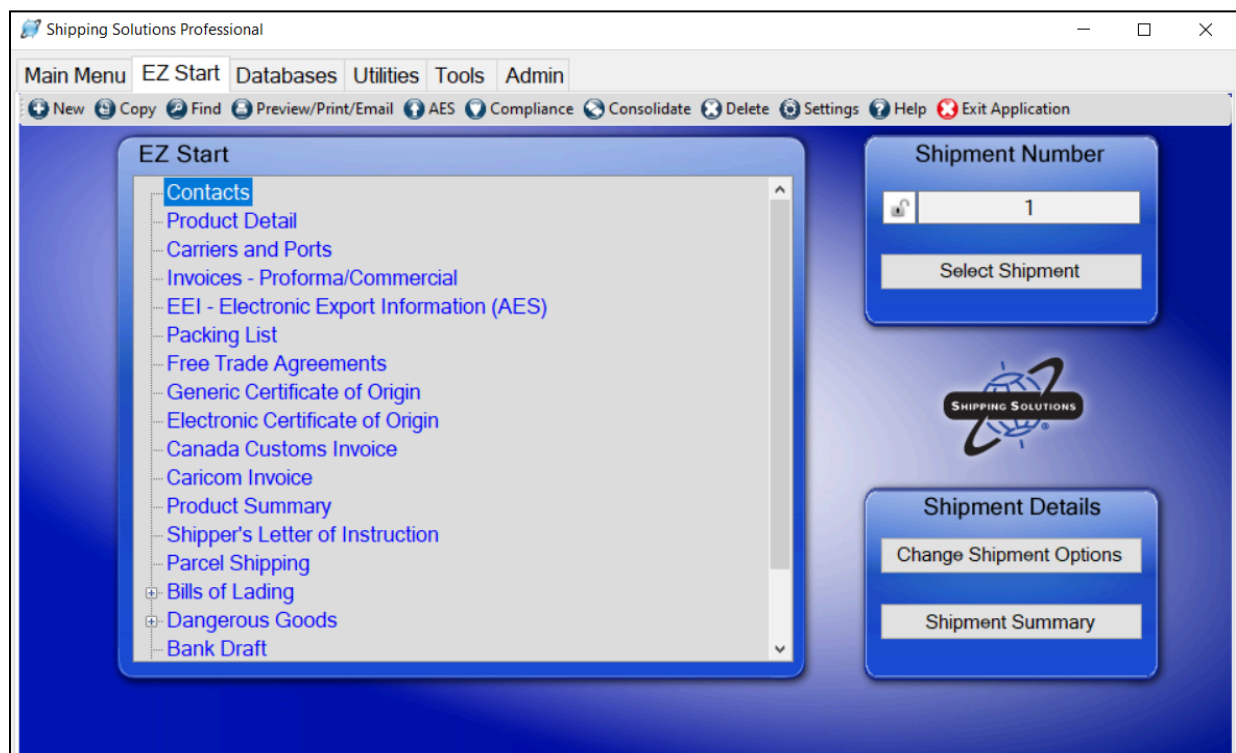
Shipping Solutions Professional

Main Menu EZ Start Databases Utilities Tools Admin

New Copy Find Preview/Print/Email AES Compliance Consolidate Delete Settings Help Exit Application

EZ Start

Contacts
Product Detail
Carriers and Ports
Invoices - Proforma/Commercial
EEI - Electronic Export Information (AES)
Packing List
Free Trade Agreements
Generic Certificate of Origin
Electronic Certificate of Origin
Canada Customs Invoice
Caricom Invoice
Product Summary
Shipper's Letter of Instruction
Parcel Shipping
Bills of Lading
Dangerous Goods
Bank Draft

Shipment Number

1

Select Shipment

Shipping Solutions

Shipment Details

Change Shipment Options

Shipment Summary